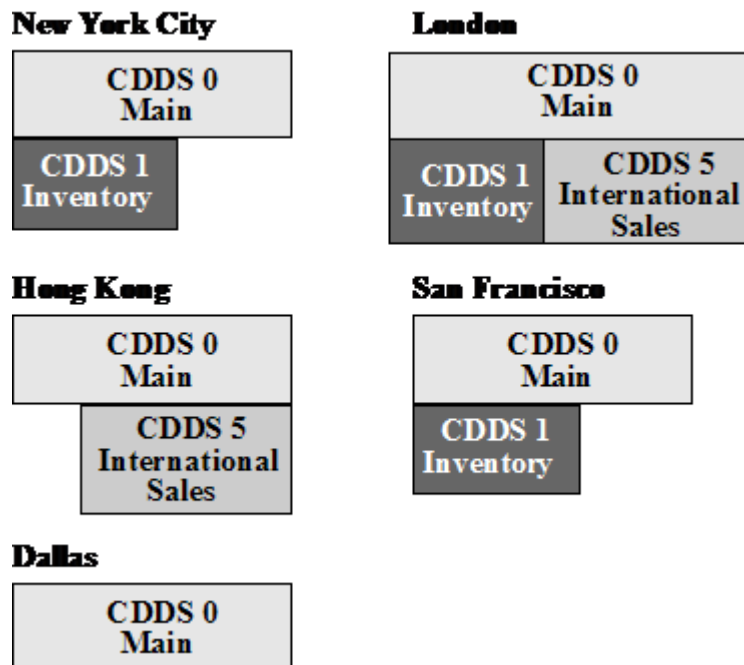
New York City

CDDS 0
Main

CDDS 1
Inventory

London

CDDS 0
Main

CDDS 1
Inventory

CDDS 5
International
Sales

Hong Kong

CDDS 0
Main

CDDS 5
International
Sales

San Francisco

CDDS 0
Main

CDDS 1
Inventory

Dallas

CDDS 0
Main